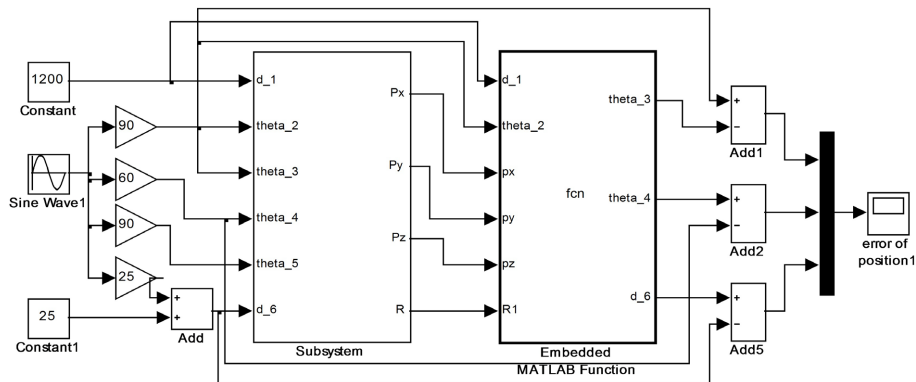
1200
Constant
Sine Wave1
90
60
90
25
25
Constant1
+
+
Add
d_1
theta_2
theta_3
theta_4
theta_5
d_6
Px
Py
Pz
R
Subsystem
d_1
theta_2
px
py
pz
R1
fcn
theta_3
theta_4
d_6
Embedded
MATLAB Function
+
-
Add1
+
-
Add2
+
-
Add5
error of
position1